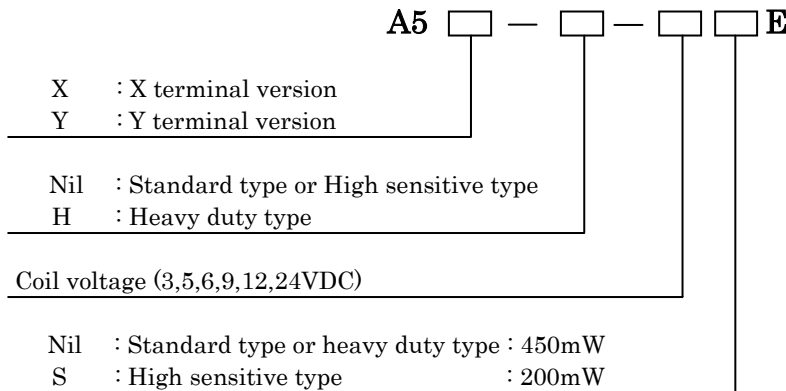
A5 □ — □ — □ □ E

X : X terminal version
Y : Y terminal version

Nil : Standard type or High sensitive type
H : Heavy duty type

Coil voltage (3,5,6,9,12,24VDC)

Nil : Standard type or heavy duty type : 450mW
S : High sensitive type : 200mW